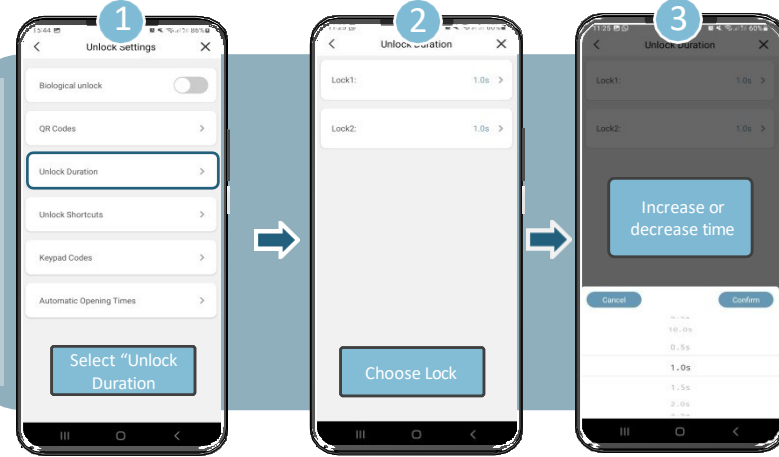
1

15:44

Unlock Settings

Biological unlock

QR Codes

Unlock Duration

Unlock Shortcuts

Keypad Codes

Automatic Opening Times

Select “Unlock Duration

2

Unlock Duration

Lock1: 1.0s

Lock2: 1.0s

Choose Lock

3

11:25

Unlock Duration

Lock1: 1.0s

Lock2: 1.0s

Increase or decrease time

Cancel

Confirm

10.0s

0.5s

1.0s

1.5s

2.0s